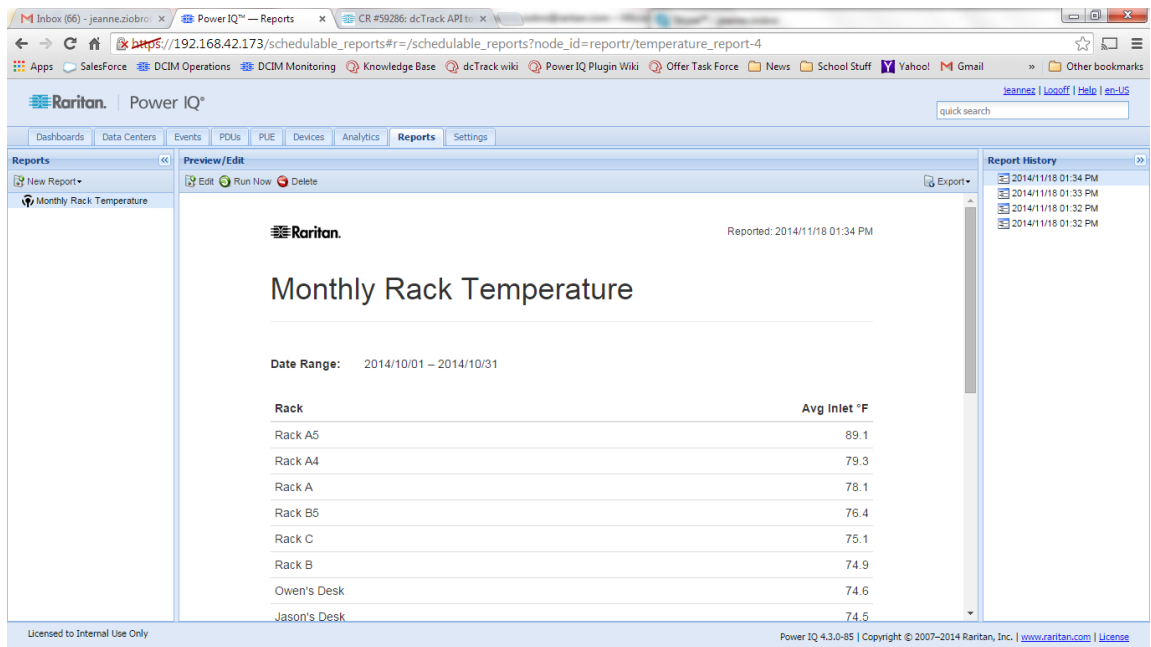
Inbox (66) - jeanne.ziobro ×
Power IQ™ — Reports ×
CR #59286: dcTrack API to ×

https://192.168.42.173/schedulable_reports#r=/schedulable_reports?node_id=reportr/temperature_report-4

Apps SalesForce DCIM Operations DCIM Monitoring Knowledge Base dcTrack wiki Power IQ Plugin Wiki Offer Task Force News School Stuff Yahoo! Gmail » Other bookmarks

Raritan. | Power IQ®

jeannez | Logoff | Help | en-US

quick search

Dashboards | Data Centers | Events | PDUs | PUE | Devices | Analytics | Reports | Settings

Reports

New Report

Monthly Rack Temperature

Preview/Edit

Edit Run Now Delete

Export

Raritan.

Reported: 2014/11/18 01:34 PM

Monthly Rack Temperature

Date Range: 2014/10/01 – 2014/10/31

| Rack | Avg Inlet °F |
|---|---|
| Rack A5 | 89.1 |
| Rack A4 | 79.3 |
| Rack A | 78.1 |
| Rack B5 | 76.4 |
| Rack C | 75.1 |
| Rack B | 74.9 |
| Owen's Desk | 74.6 |
| Jason's Desk | 74.5 |

Report History

2014/11/18 01:34 PM
2014/11/18 01:33 PM
2014/11/18 01:32 PM
2014/11/18 01:32 PM

Licensed to Internal Use Only

Power IQ 4.3.0-85 | Copyright © 2007–2014 Raritan, Inc. | www.raritan.com | License